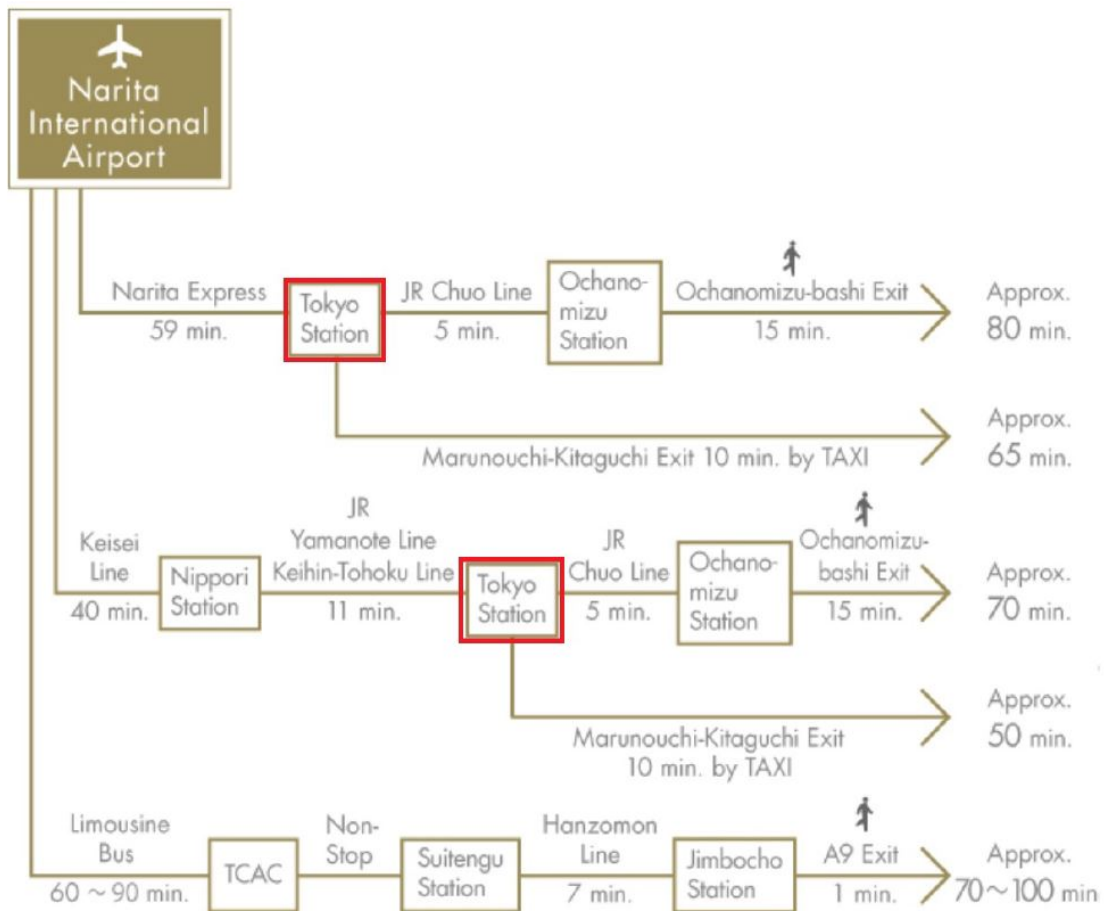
Narita International Airport

Narita Express 59 min.

Tokyo Station

JR Chuo Line 5 min.

Ochanomizu Station

Ochanomizu-bashi Exit 15 min.

Approx. 80 min.

Marunouchi-Kitaguchi Exit 10 min. by TAXI

Approx. 65 min.

Keisei Line 40 min.

Nippori Station

JR Yamanote Line Keihin-Tohoku Line 11 min.

Tokyo Station

JR Chuo Line 5 min.

Ochanomizu Station

Ochanomizu-bashi Exit 15 min.

Approx. 70 min.

Marunouchi-Kitaguchi Exit 10 min. by TAXI

Approx. 50 min.

Limousine Bus 60 ~ 90 min.

TCAC

Non-Stop

Suitengu Station

Hanzomon Line 7 min.

Jimbocho Station

A9 Exit 1 min.

Approx. 70~100 min